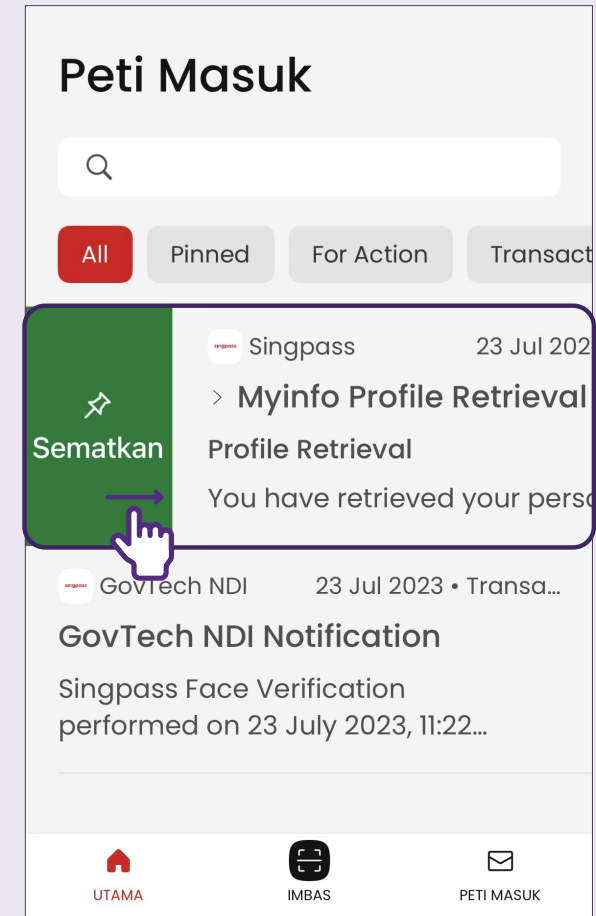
Peti Masuk

All | Pinned | For Action | Transact

Sematkan

singpass Singpass 23 Jul 202

> Myinfo Profile Retrieval

Profile Retrieval

You have retrieved your perso

singpass GovTech NDI 23 Jul 2023 • Transa...

GovTech NDI Notification

Singpass Face Verification performed on 23 July 2023, 11:22...

UTAMA IMBAS PETI MASUK